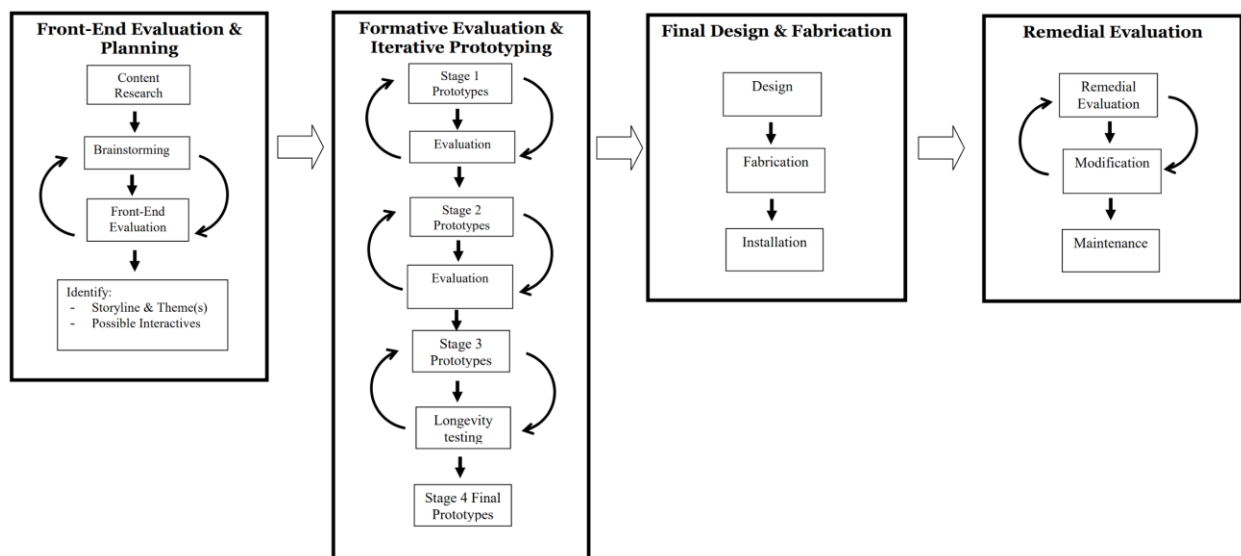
Front-End Evaluation & Planning

Content Research

Brainstorming

Front-End Evaluation

Identify:
- Storyline & Theme(s)
- Possible Interactives

Formative Evaluation & Iterative Prototyping

Stage 1 Prototypes

Evaluation

Stage 2 Prototypes

Evaluation

Stage 3 Prototypes

Longevity testing

Stage 4 Final Prototypes

Final Design & Fabrication

Design

Fabrication

Installation

Remedial Evaluation

Remedial Evaluation

Modification

Maintenance